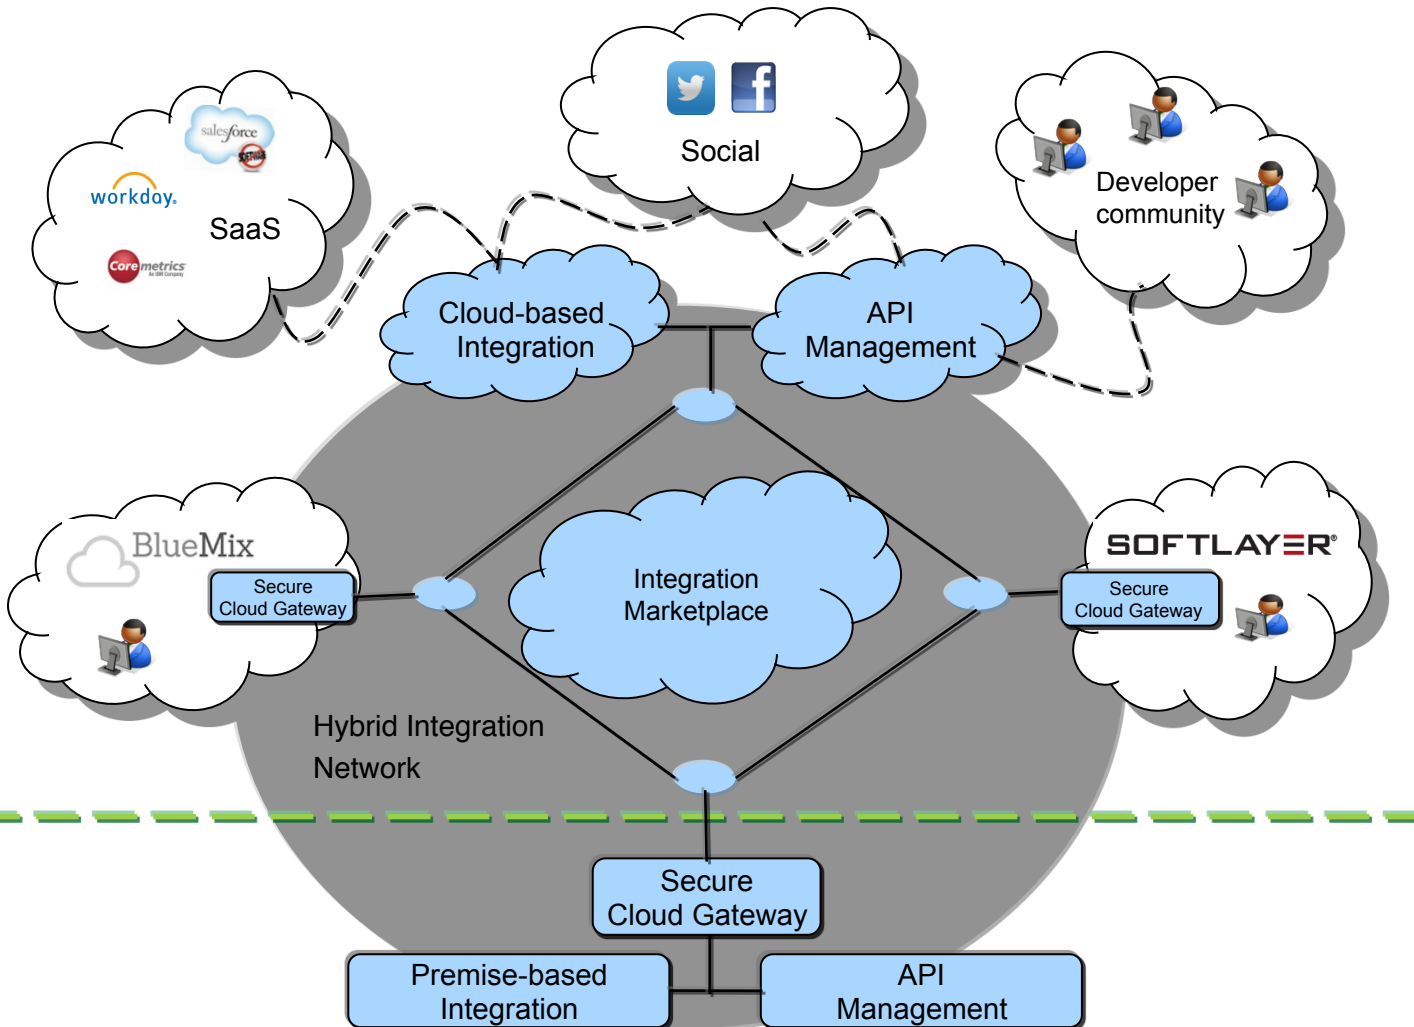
Social

salesforce

workday.

SaaS

Coremetrics

Developer community

Cloud-based Integration

API Management

BlueMix

Secure Cloud Gateway

Integration Marketplace

SOFTLAYER

Secure Cloud Gateway

Hybrid Integration Network

Secure Cloud Gateway

Premise-based Integration

API Management